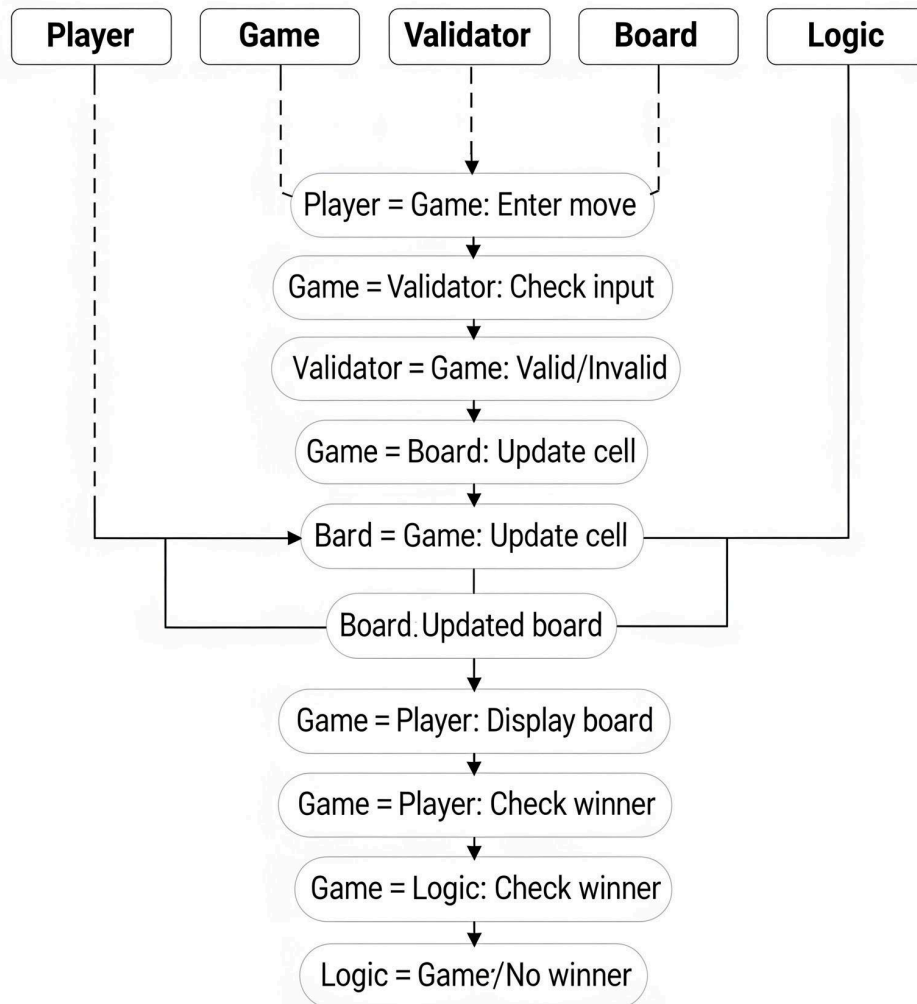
Player
Game
Validator
Board
Logic

Player = Game: Enter move
Game = Validator: Check input
Validator = Game: Valid/Invalid
Game = Board: Update cell
Bard = Game: Update cell
Board. Updated board
Game = Player: Display board
Game = Player: Check winner
Game = Logic: Check winner
Logic = Game'/No winner